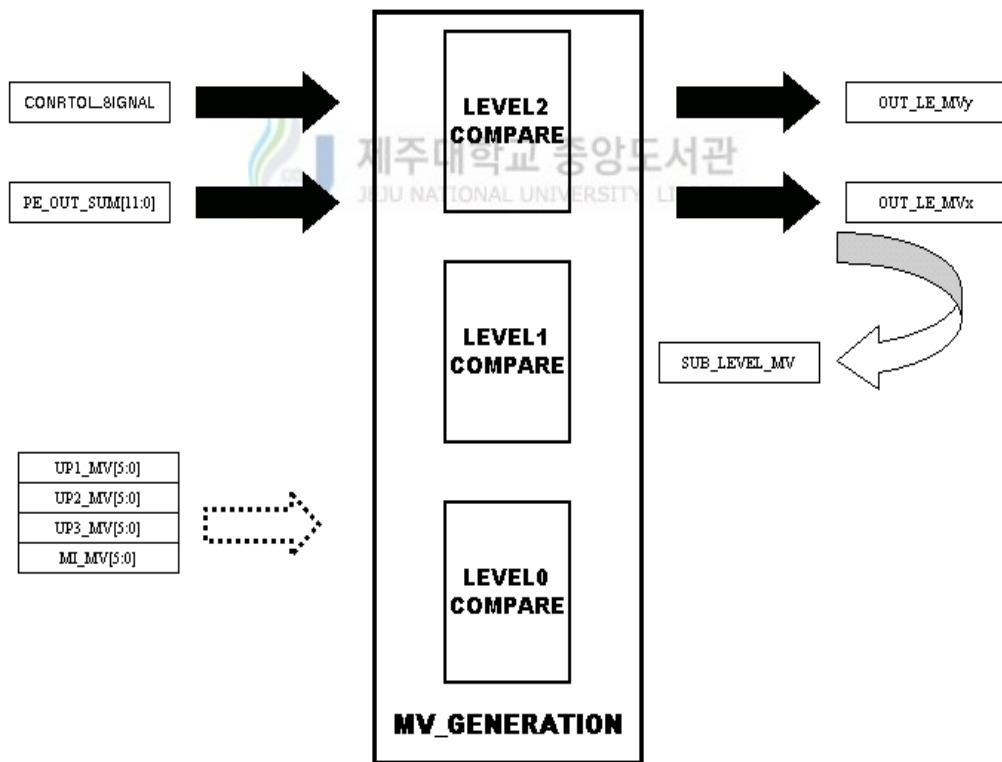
CONRTOL_SIGNAL

PE_OUT_SUM[11:0]

LEVEL2 COMPARE

제주대학교 중앙도서관
JEJU NATIONAL UNIVERSITY LIBRARY

OUT_LE_MVy

OUT_LE_MVx

LEVEL1 COMPARE

SUB_LEVEL_MV

UP1_MV[5:0]
UP2_MV[5:0]
UP3_MV[5:0]
MI_MV[5:0]

LEVEL0 COMPARE

MV_GENERATION